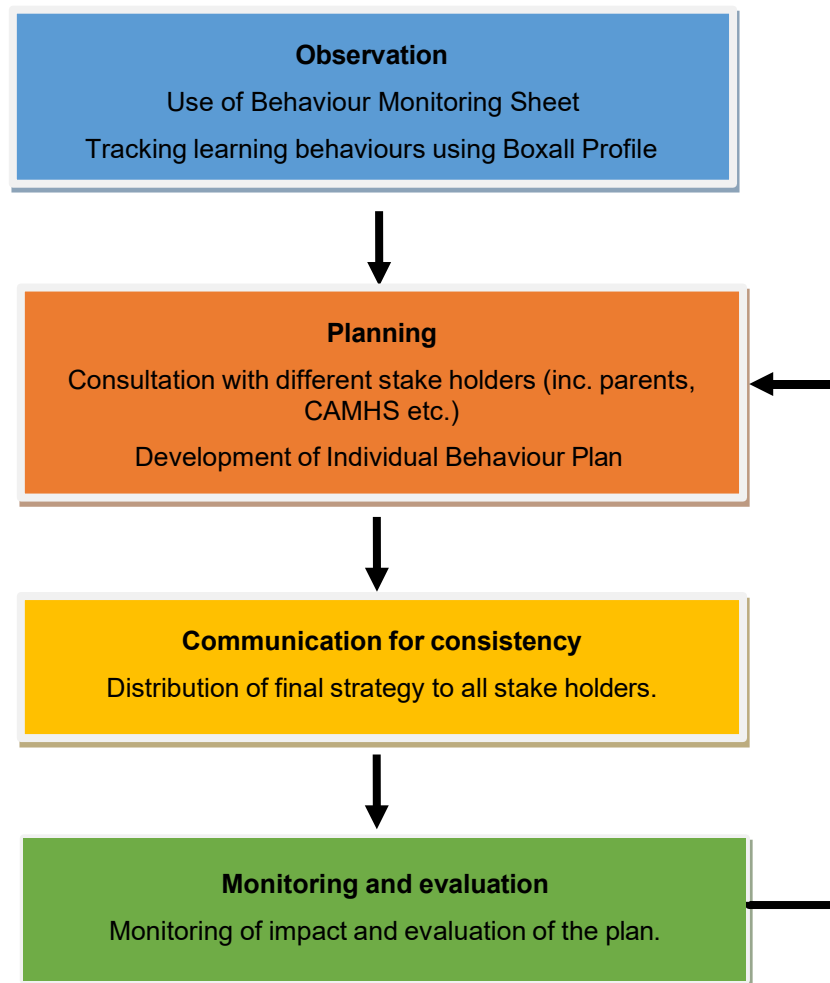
**Observation**

Use of Behaviour Monitoring Sheet

Tracking learning behaviours using Boxall Profile

**Planning**

Consultation with different stake holders (inc. parents, CAMHS etc.)

Development of Individual Behaviour Plan

**Communication for consistency**

Distribution of final strategy to all stake holders.

**Monitoring and evaluation**

Monitoring of impact and evaluation of the plan.